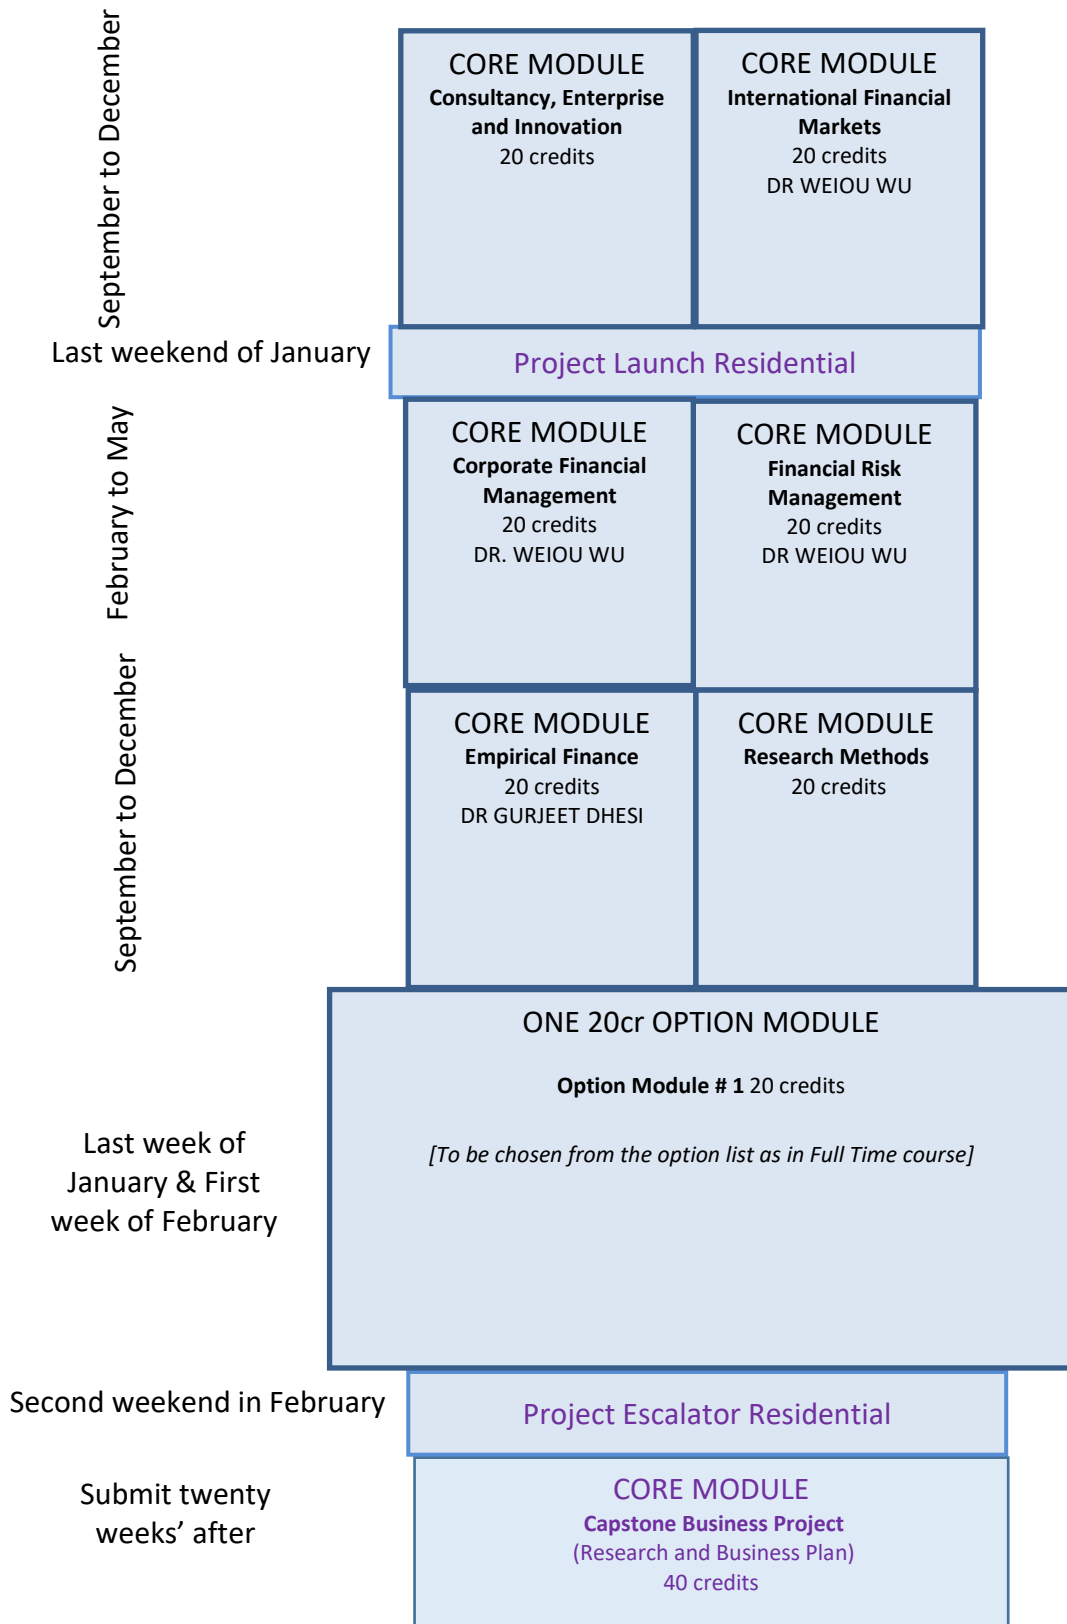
September to December

CORE MODULE
**Consultancy, Enterprise and Innovation**
20 credits

CORE MODULE
**International Financial Markets**
20 credits
DR WEIOU WU

Last weekend of January

Project Launch Residential

February to May

CORE MODULE
**Corporate Financial Management**
20 credits
DR. WEIOU WU

CORE MODULE
**Financial Risk Management**
20 credits
DR WEIOU WU

September to December

CORE MODULE
**Empirical Finance**
20 credits
DR GURJEET DHESI

CORE MODULE
**Research Methods**
20 credits

Last week of January & First week of February

ONE 20cr OPTION MODULE

**Option Module # 1** 20 credits

*[To be chosen from the option list as in Full Time course]*

Second weekend in February

Project Escalator Residential

Submit twenty weeks' after

CORE MODULE
**Capstone Business Project**
(Research and Business Plan)
40 credits